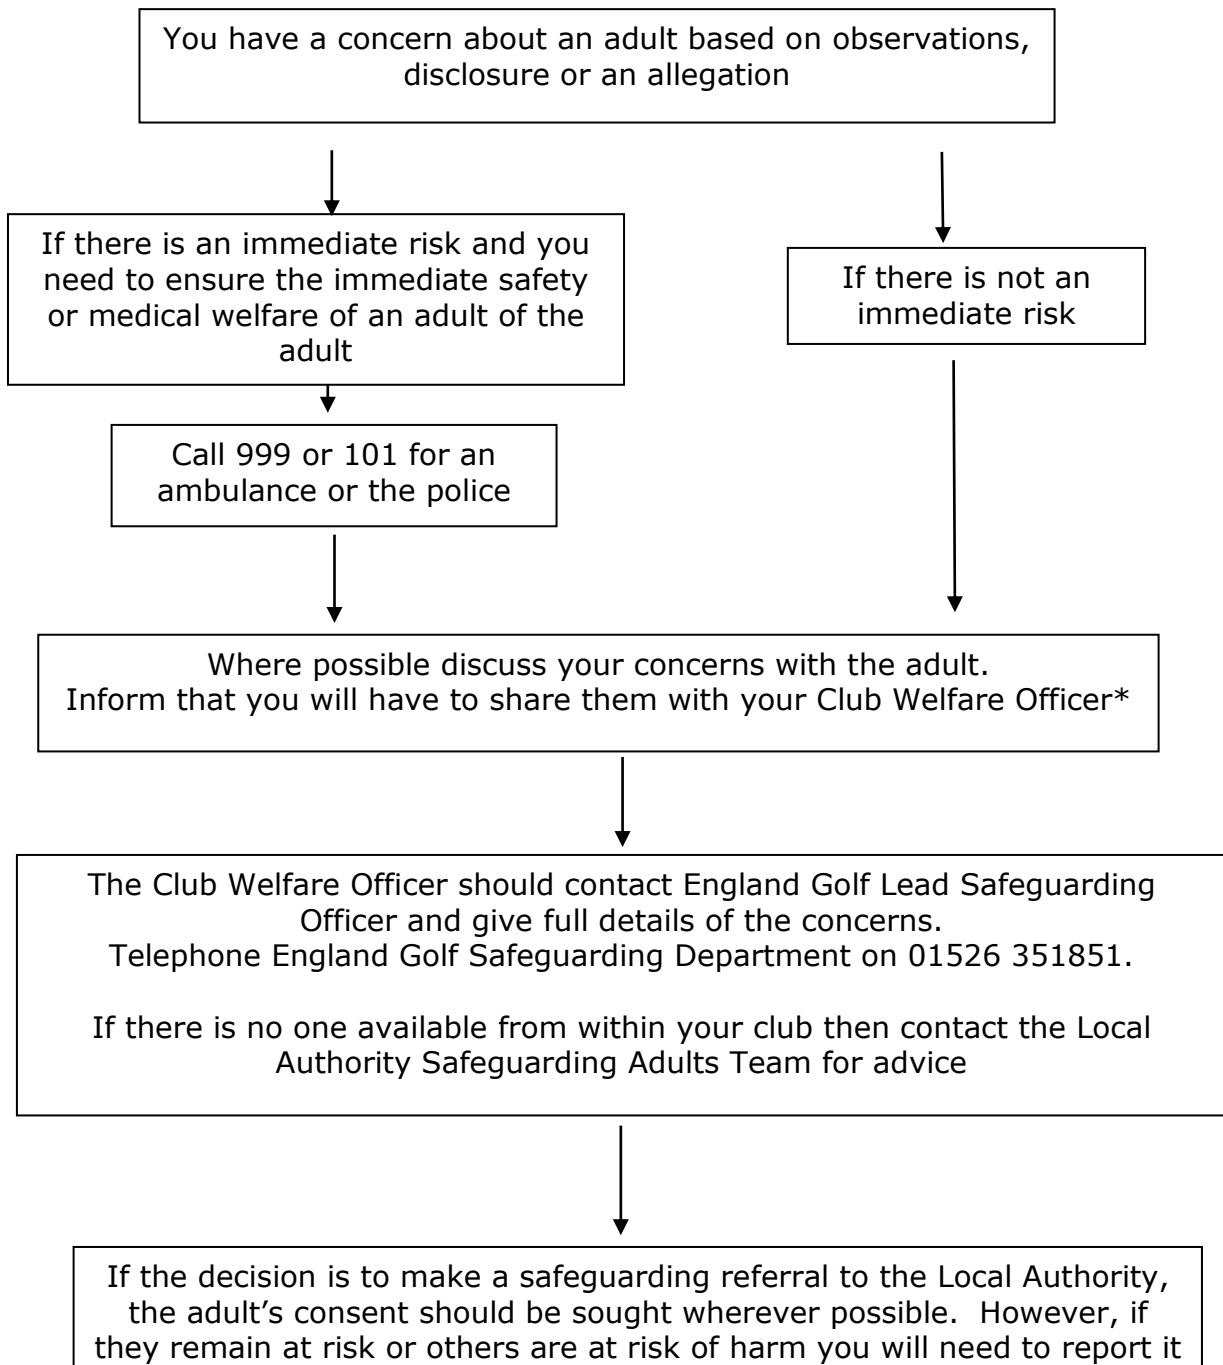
You have a concern about an adult based on observations, disclosure or an allegation

If there is an immediate risk and you need to ensure the immediate safety or medical welfare of an adult of the adult

If there is not an immediate risk

Call 999 or 101 for an ambulance or the police

Where possible discuss your concerns with the adult.
Inform that you will have to share them with your Club Welfare Officer*

The Club Welfare Officer should contact England Golf Lead Safeguarding Officer and give full details of the concerns.
Telephone England Golf Safeguarding Department on 01526 351851.

If there is no one available from within your club then contact the Local Authority Safeguarding Adults Team for advice

If the decision is to make a safeguarding referral to the Local Authority, the adult's consent should be sought wherever possible. However, if they remain at risk or others are at risk of harm you will need to report it